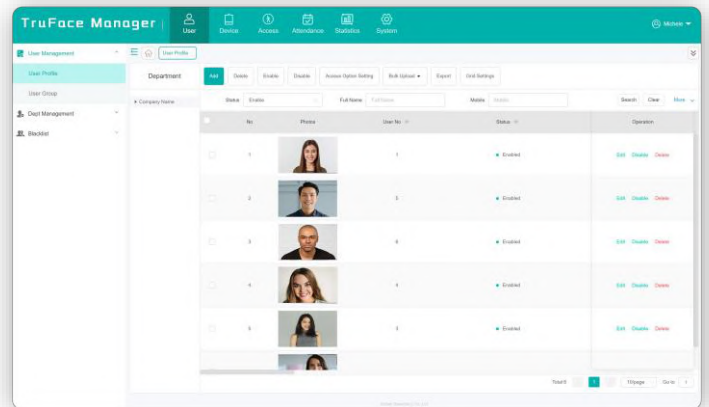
TruFace Manager

User Device Access Attendance Statistics System

Michele

User Management

User Profile

User Group

Dept Management

Blacklist

User Profile

Department

Company Name

Add Delete Enable Disable Access Option Setting Bulk Upload Export Grid Settings

Status Enable Full Name Full Name Mobile Mobile Search Clear More

| No | Photos | User No | Status | Operation |
|---|---|---|---|---|
| 1 | | 1 | Enabled | Edit Disable Delete |
| 2 | | 3 | Enabled | Edit Disable Delete |
| 3 | | 6 | Enabled | Edit Disable Delete |
| 4 | | 4 | Enabled | Edit Disable Delete |
| 5 | | 5 | Enabled | Edit Disable Delete |

Total 6 1 10/page Go to 1

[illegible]